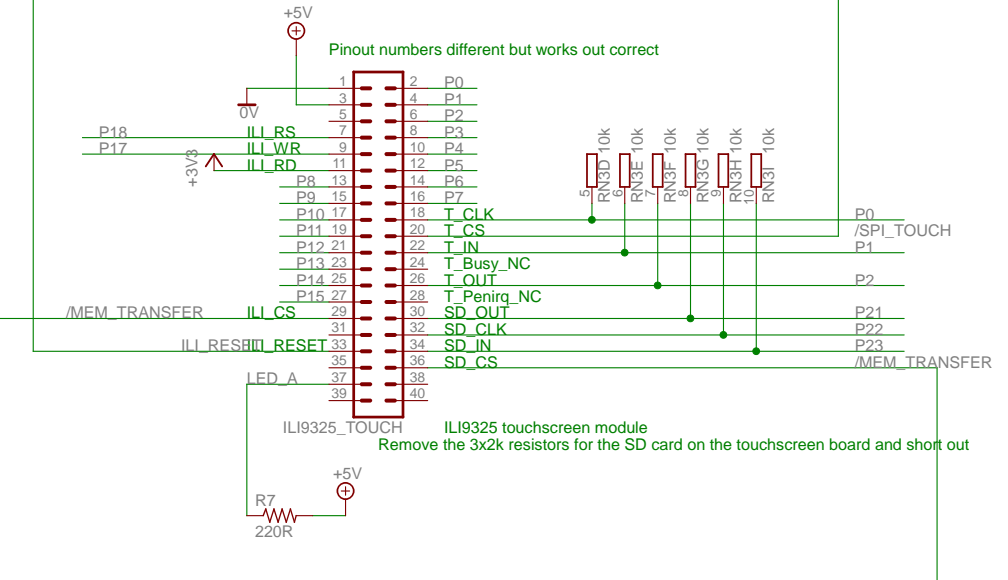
+5V

Pinout numbers different but works out correct

0V

| | | | |
|---|---|---|---|
| | 1 | 2 | P0 |
| | 3 | 4 | P1 |
| | 5 | 6 | P2 |
| P18 ILI_RS | 7 | 8 | P3 |
| P17 ILI_WR | 9 | 10 | P4 |
| +3V3 ILI_RD | 11 | 12 | P5 |
| P8 | 13 | 14 | P6 |
| P9 | 15 | 16 | P7 |
| P10 | 17 | 18 | T_CLK |
| P11 | 19 | 20 | T_CS |
| P12 | 21 | 22 | T_IN |
| P13 | 23 | 24 | T_Busy_NC |
| P14 | 25 | 26 | T_OUT |
| P15 | 27 | 28 | T_Penirq_NC |
| /MEM_TRANSFER ILI_CS | 29 | 30 | SD_OUT |
| | 31 | 32 | SD_CLK |
| ILI_RESET ILI_RESET | 33 | 34 | SD_IN |
| | 35 | 36 | SD_CS |
| LED_A | 37 | 38 | |
| | 39 | 40 | |

RN3D 10k 5
RN3E 10k 6
RN3F 10k 7
RN3G 10k 8
RN3H 10k 9
RN3I 10k 10

P0
/SPI_TOUCH
P1
P2
P21
P22
P23
/MEM_TRANSFER

ILI9325_TOUCH
ILI9325 touchscreen module
Remove the 3x2k resistors for the SD card on the touchscreen board and short out

+5V
R7
220R